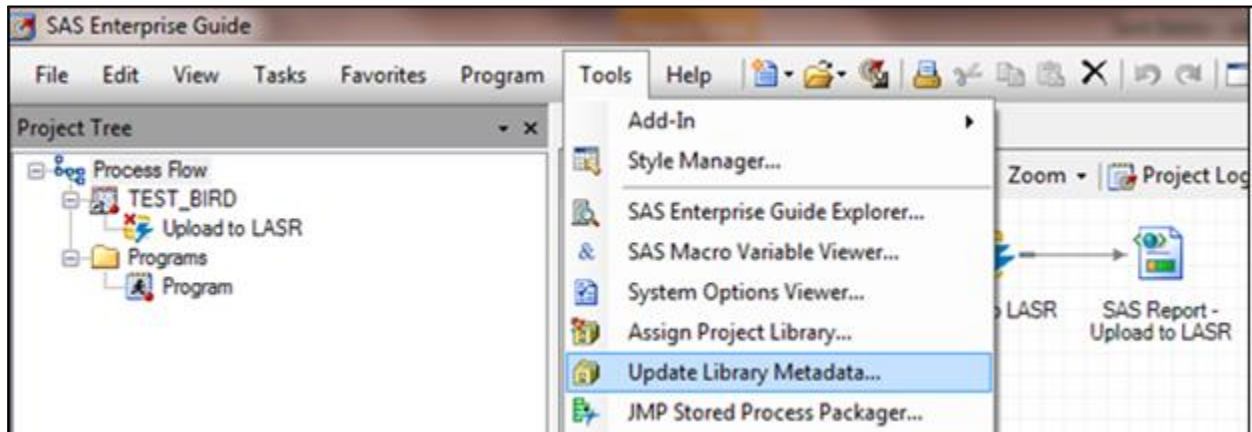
SAS Enterprise Guide

File Edit View Tasks Favorites Program Tools Help

Project Tree

Process Flow
TEST_BIRD
Upload to LASR
Programs
Program

Add-In
Style Manager...
SAS Enterprise Guide Explorer...
SAS Macro Variable Viewer...
System Options Viewer...
Assign Project Library...
Update Library Metadata...
JMP Stored Process Packager...

Zoom Project Log

LASR

SAS Report - Upload to LASR